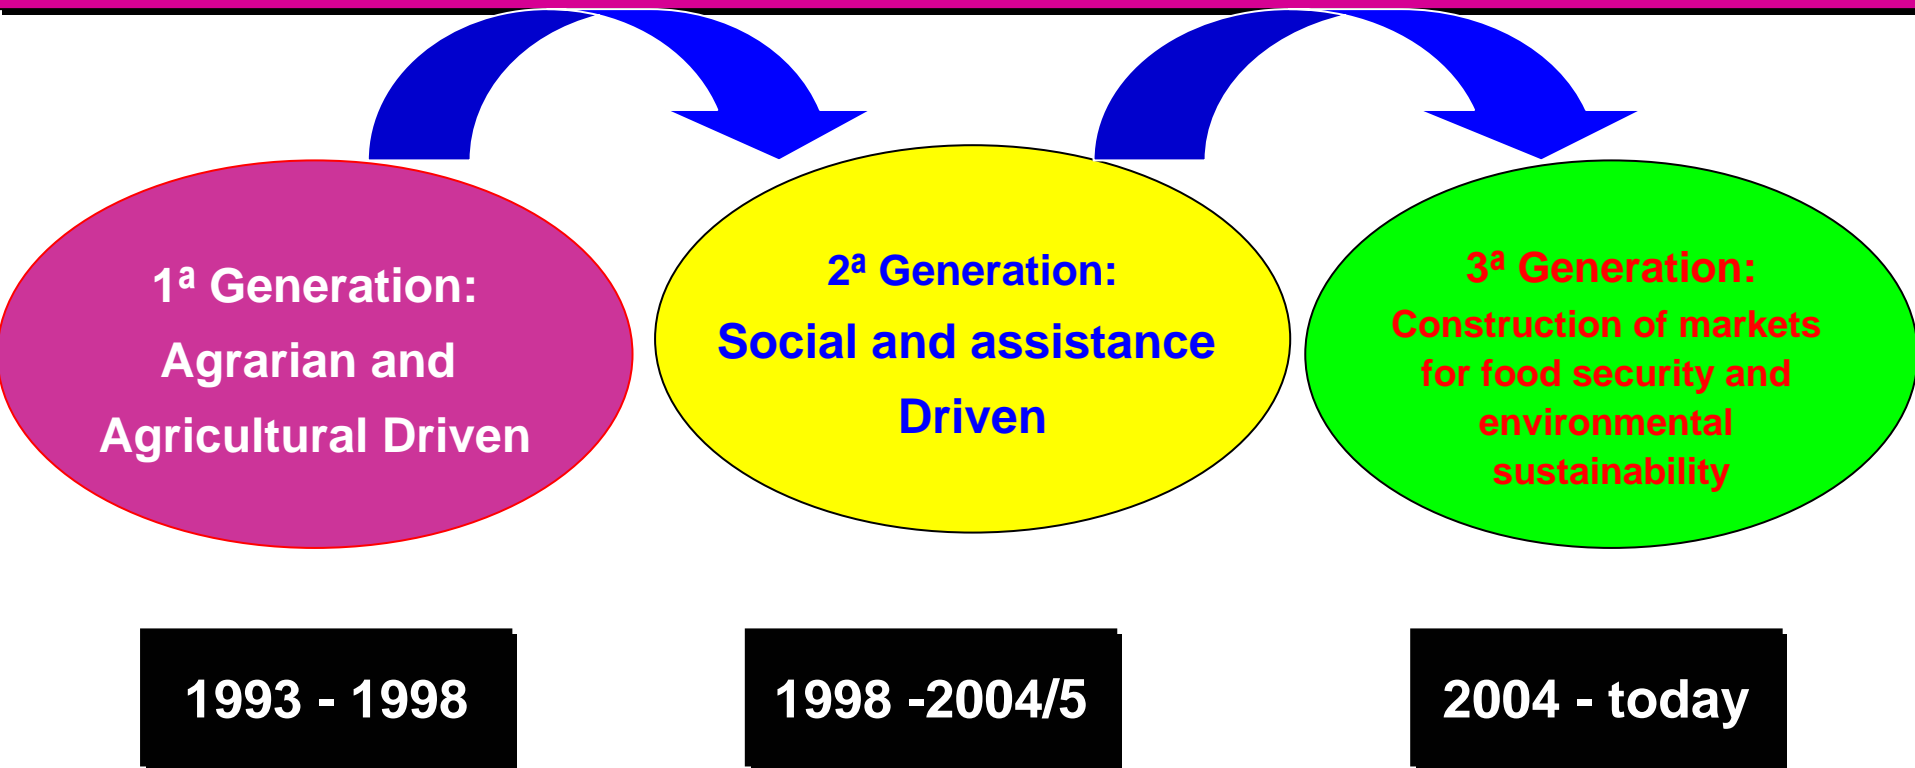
1ª Generation:
Agrarian and
Agricultural Driven

2ª Generation:
Social and assistance
Driven

3ª Generation:
Construction of markets for food security and environmental sustainability

1993 - 1998

1998 -2004/5

2004 - today